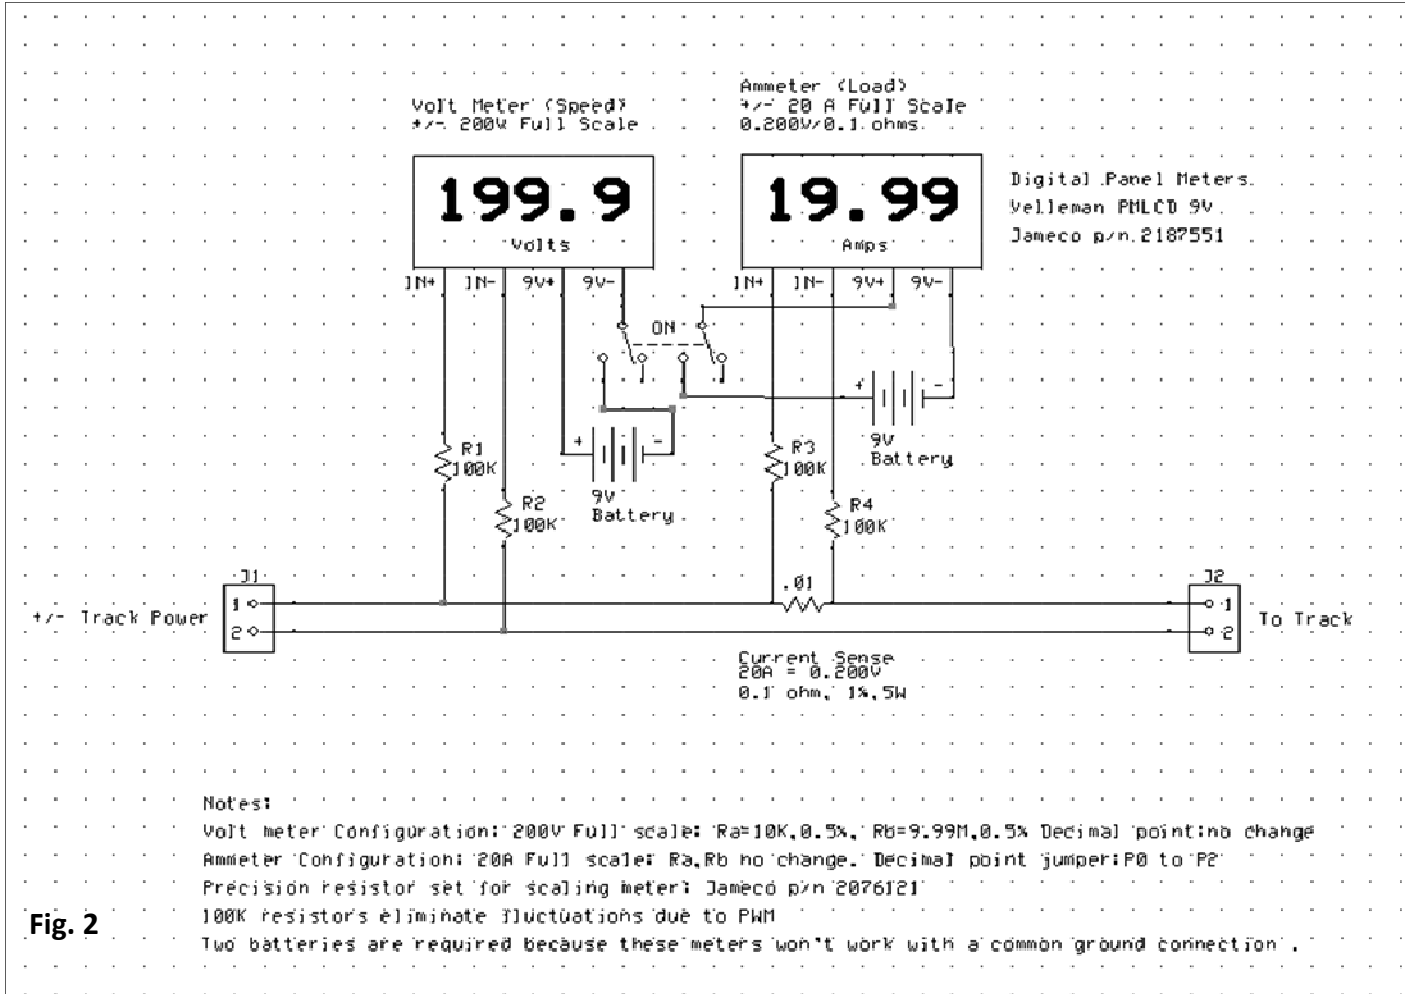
Volt Meter (Speed)
+/- 200V Full Scale

Ammeter (Load)
+/- 20 A Full Scale
0.200V/0.1 ohms

199.9
Volts

19.99
Amps

Digital Panel Meters
Velleman PMLCD 9V
Jameco p/n 2187551

IN+ IN- 9V+ 9V-

IN+ IN- 9V+ 9V-

ON

R1
100K

R2
100K

9V
Battery

R3
100K

R4
100K

9V
Battery

J1
+/- Track Power
1
2

.01

J2
1
2
To Track

Current Sense
20A = 0.200V
0.1 ohm, 1%,5W

Notes:
Volt meter Configuration: 200V Full scale: Ra=10K,0.5%, Rb=9.99M,0.5% Decimal point:no change
Ammeter Configuration: 20A Full scale: Ra,Rb no change. Decimal point jumper:P0 to P2
Precision resistor set for scaling meter: Jameco p/n 2076121
100K resistors eliminate fluctuations due to PWM
Two batteries are required because these meters won't work with a common ground connection.

Fig. 2